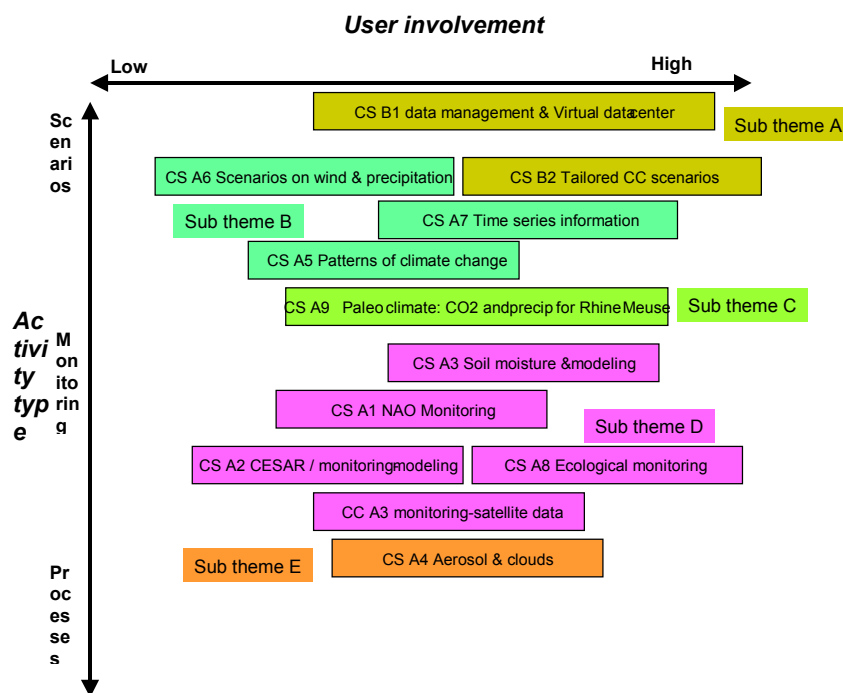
User involvement

Low

High

Scenarios

CS B1 data management & Virtual datacenter

Sub theme A

CS A6 Scenarios on wind & precipitation

CS B2 Tailored CC scenarios

Sub theme B

CS A7 Time series information

CS A5 Patterns of climate change

Activity type

CS A9 Paleo climate: CO2 andprecip for Rhine Meuse

Sub theme C

Monitoring

CS A3 Soil moisture &modeling

CS A1 NAO Monitoring

Sub theme D

CS A2 CESAR / monitoringmodeling

CS A8 Ecological monitoring

CC A3 monitoring-satellite data

Sub theme E

CS A4 Aerosol & clouds

Processes